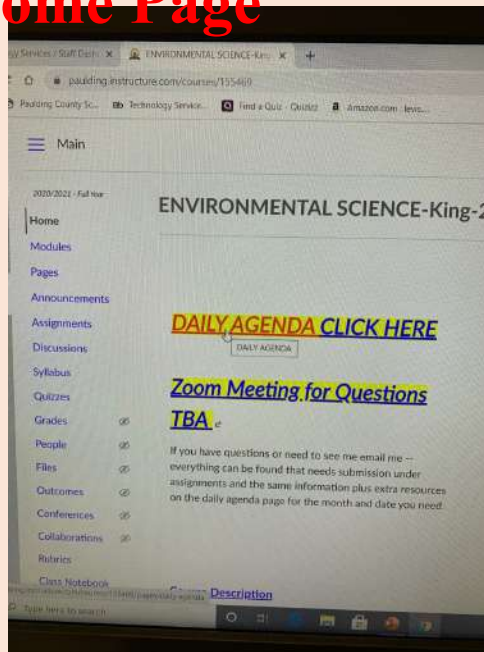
ome Page

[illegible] Services / Staff Dash ×
ENVIRONMENTAL SCIENCE-King ×
+
paulding.instructure.com/courses/155469
Paulding County Sc... Technology Service... Find a Quiz · Quizizz Amazon.com · Revi...

Main

2020/2021 - Full Year
Home
Modules
Pages
Announcements
Assignments
Discussions
Syllabus
Quizzes
Grades
People
Files
Outcomes
Conferences
Collaborations
Rubrics
Class Notebook

ENVIRONMENTAL SCIENCE-King-2

DAILY AGENDA CLICK HERE
DAILY AGENDA

Zoom Meeting for Questions TBA

If you have questions or need to see me email me -- everything can be found that needs submission under assignments and the same information plus extra resources on the daily agenda page for the month and date you need.

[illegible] Description

Type here to search